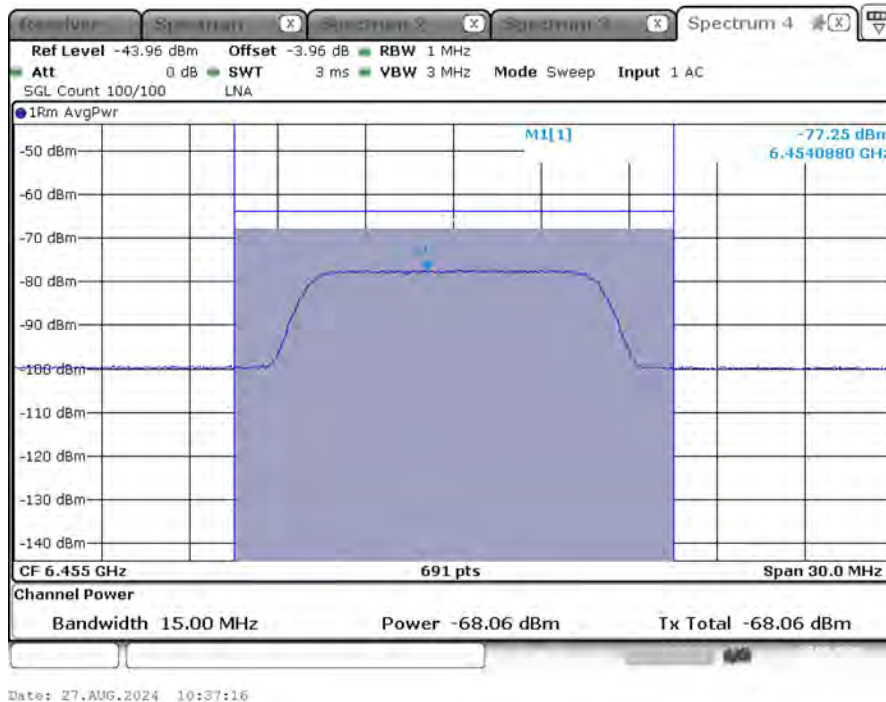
Receiver | Spectrum | Spectrum 2 | Spectrum 3 | Spectrum 4

Ref Level -43.96 dBm   Offset -3.96 dB   RBW 1 MHz
Att   0 dB   SWT   3 ms   VBW 3 MHz   Mode Sweep   Input 1 AC
SGL Count 100/100   LNA

1Rm AvgPwr

M1[1]   -77.25 dBm
6.4540880 GHz

-50 dBm
-60 dBm
-70 dBm
-80 dBm
-90 dBm
-100 dBm
-110 dBm
-120 dBm
-130 dBm
-140 dBm

CF 6.455 GHz   691 pts   Span 30.0 MHz

Channel Power

Bandwidth 15.00 MHz   Power -68.06 dBm   Tx Total -68.06 dBm

Date: 27.AUG.2024 10:37:16